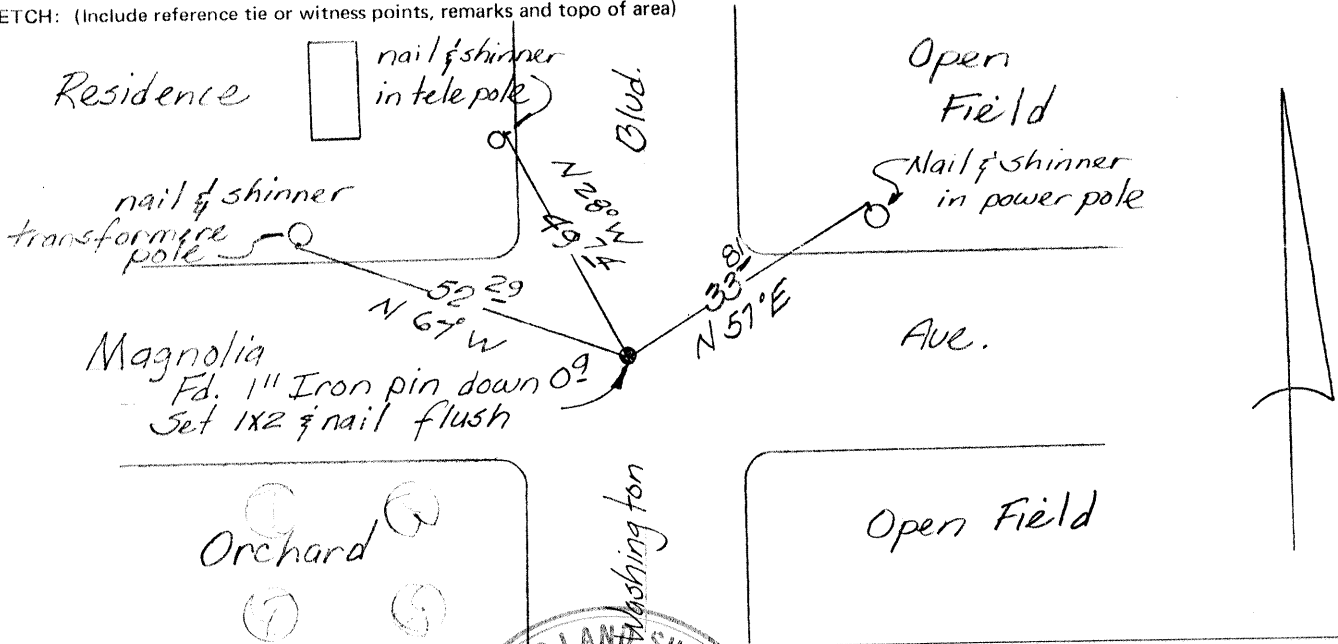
ETCH: (Include reference tie or witness points, remarks and topo of area)

Residence

nail & shinner in tele pole

Blvd.

Open Field

nail & shinner transformere pole

N 28° W

49.74

Nail & shinner in power pole

52.29

N 67° W

33.81

N 57° E

Magnolia

Fd. 1" Iron pin down 0.9

Set 1X2 & nail flush

Ave.

Orchard

Washington

Open Field

LAND SU